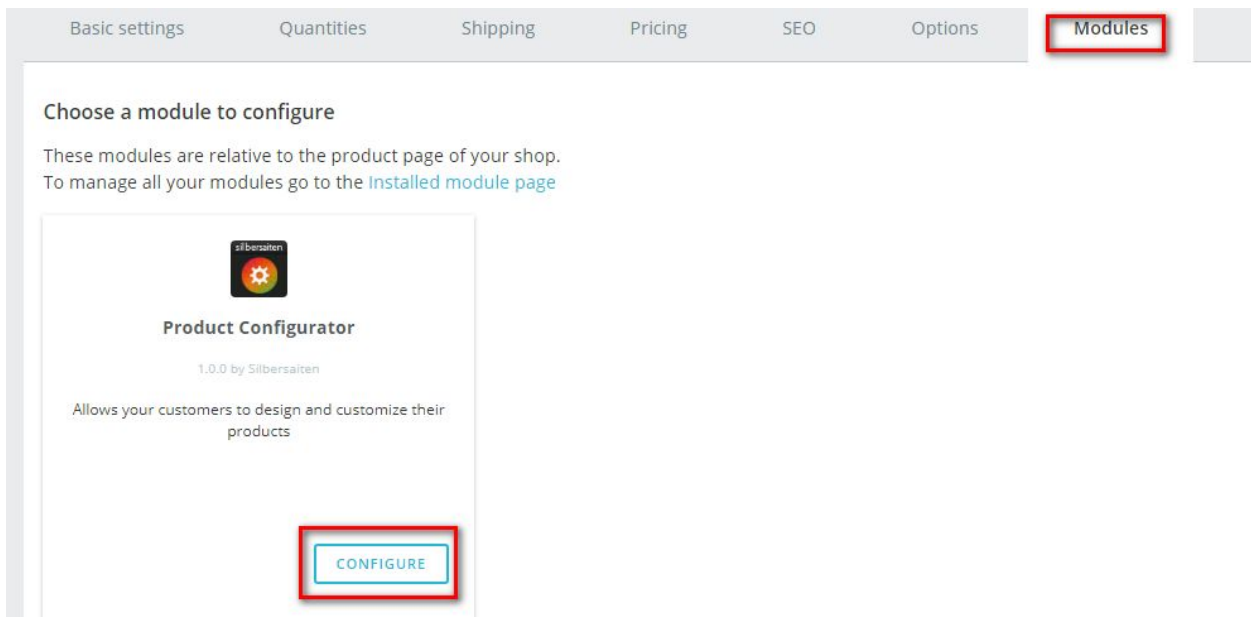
Basic settings Quantities Shipping Pricing SEO Options Modules

Choose a module to configure

These modules are relative to the product page of your shop.
To manage all your modules go to the Installed module page

silbersaiten

Product Configurator

1.0.0 by Silbersaiten

Allows your customers to design and customize their products

CONFIGURE